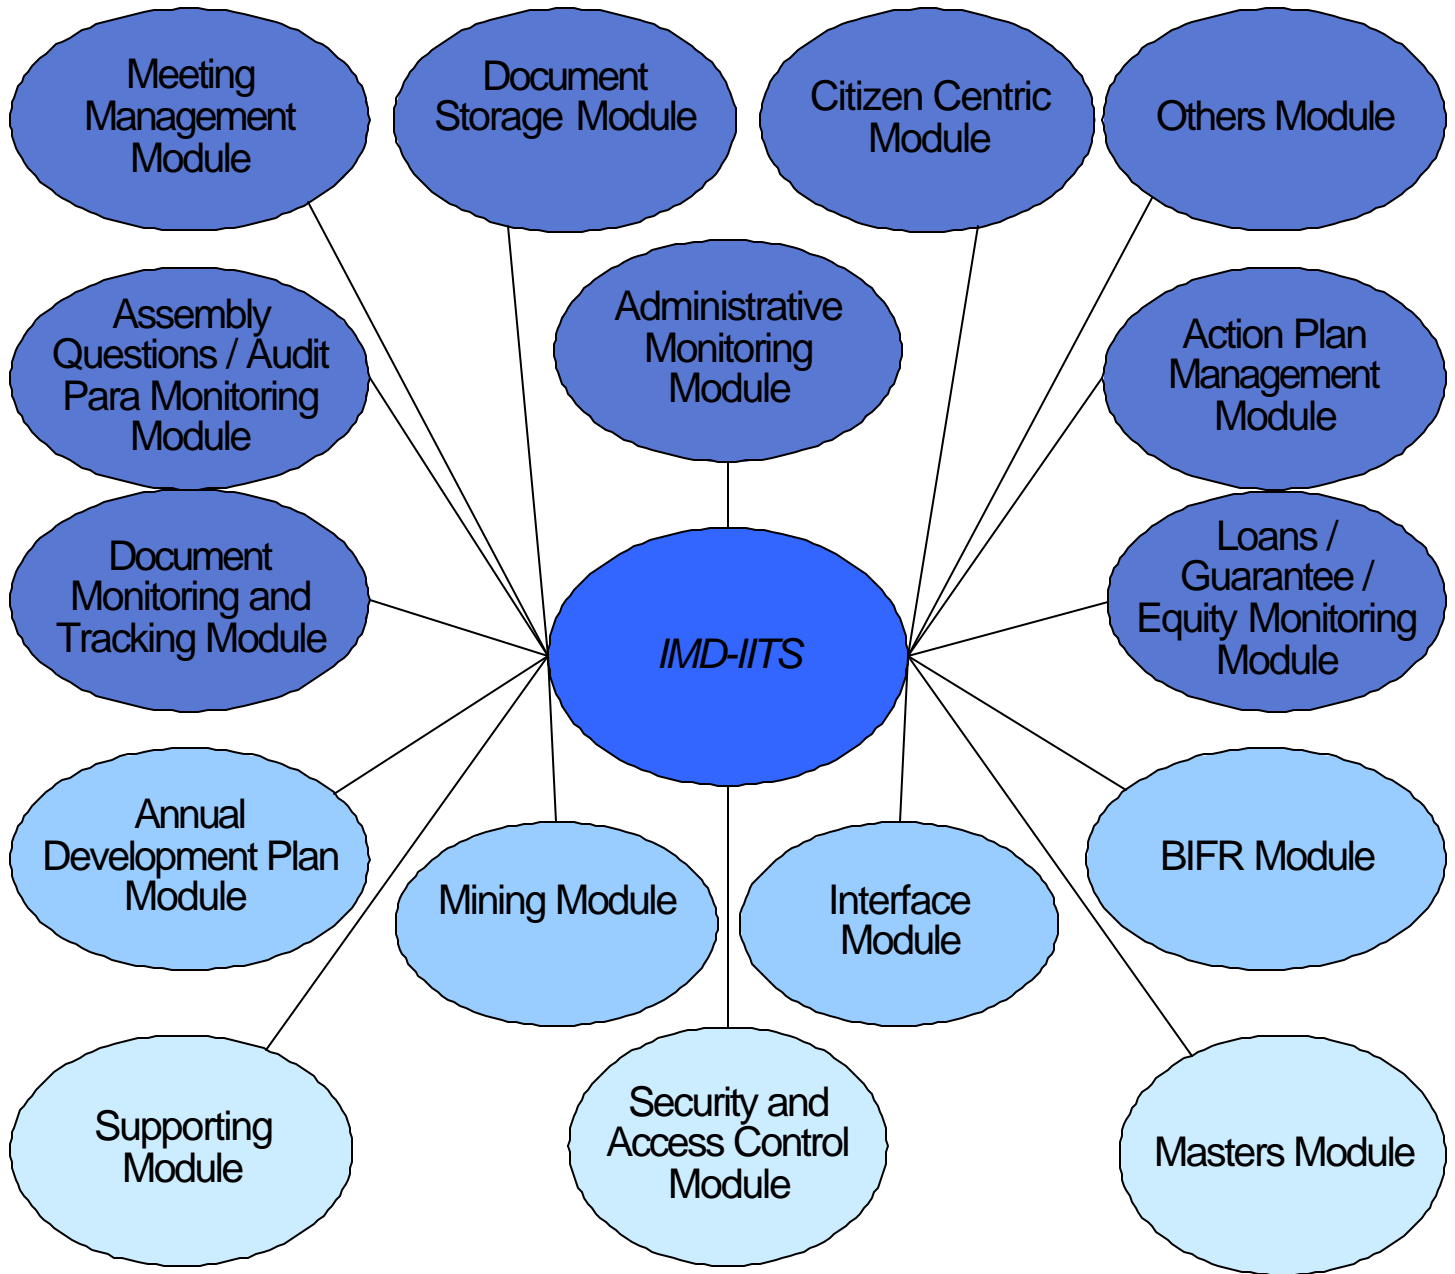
Meeting Management Module

Document Storage Module

Citizen Centric Module

Others Module

Assembly Questions / Audit Para Monitoring Module

Administrative Monitoring Module

Action Plan Management Module

Document Monitoring and Tracking Module

IMD-IITS

Loans / Guarantee / Equity Monitoring Module

Annual Development Plan Module

Mining Module

Interface Module

BIFR Module

Supporting Module

Security and Access Control Module

Masters Module